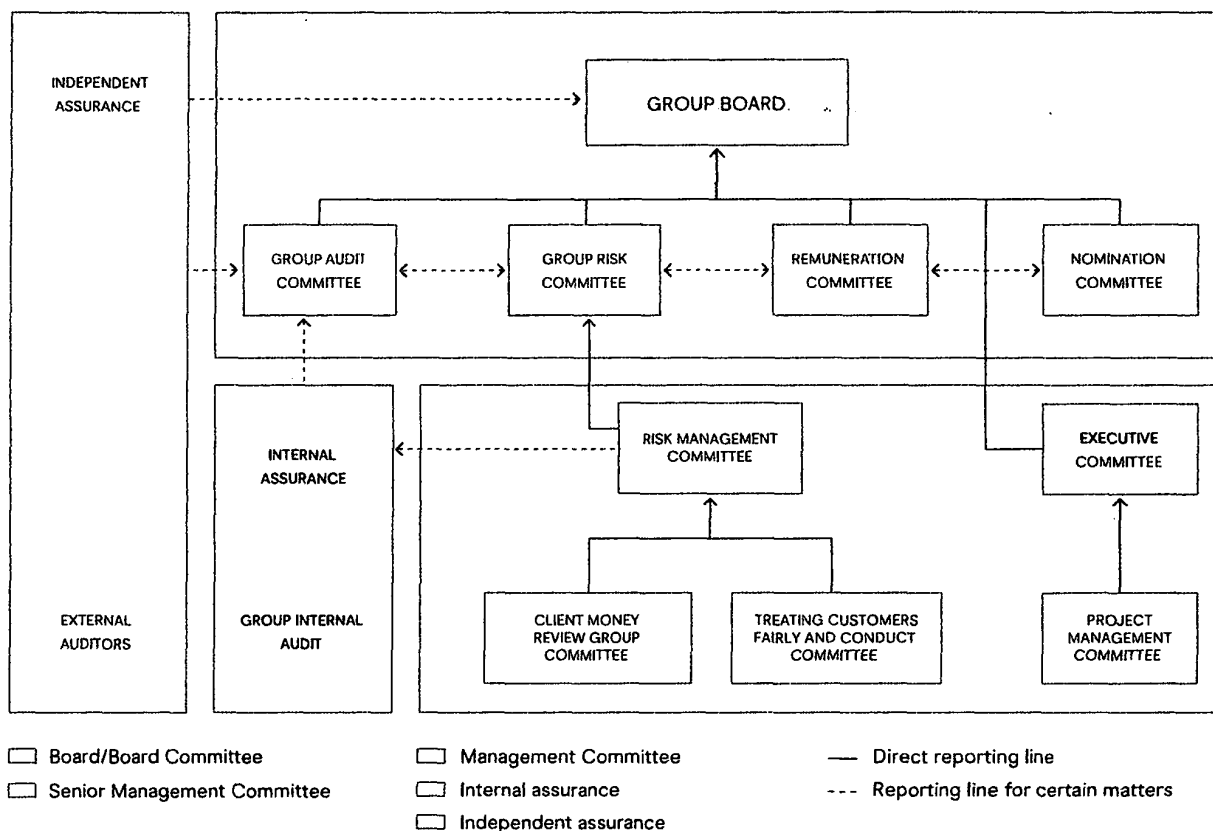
INDEPENDENT ASSURANCE

EXTERNAL AUDITORS

GROUP BOARD

GROUP AUDIT COMMITTEE

GROUP RISK COMMITTEE

REMUNERATION COMMITTEE

NOMINATION COMMITTEE

INTERNAL ASSURANCE

GROUP INTERNAL AUDIT

RISK MANAGEMENT COMMITTEE

EXECUTIVE COMMITTEE

CLIENT MONEY REVIEW GROUP COMMITTEE

TREATING CUSTOMERS FAIRLY AND CONDUCT COMMITTEE

PROJECT MANAGEMENT COMMITTEE

Board/Board Committee

Senior Management Committee

Management Committee

Internal assurance

Independent assurance

Direct reporting line

Reporting line for certain matters